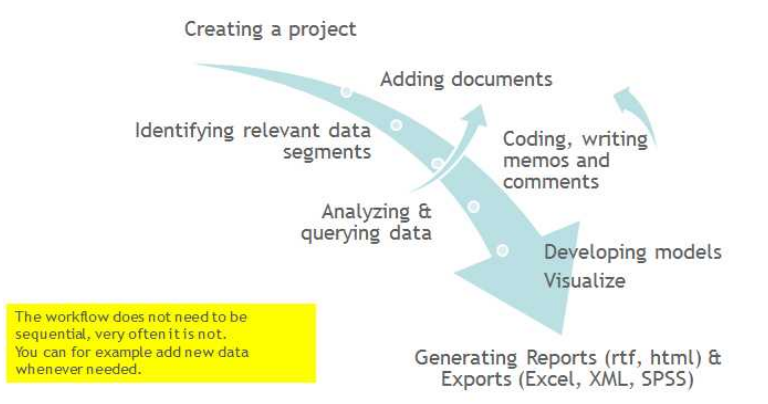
Creating a project

Adding documents

Identifying relevant data segments

Coding, writing memos and comments

Analyzing & querying data

Developing models

Visualize

The workflow does not need to be sequential, very often it is not. You can for example add new data whenever needed.

Generating Reports (rtf, html) & Exports (Excel, XML, SPSS)